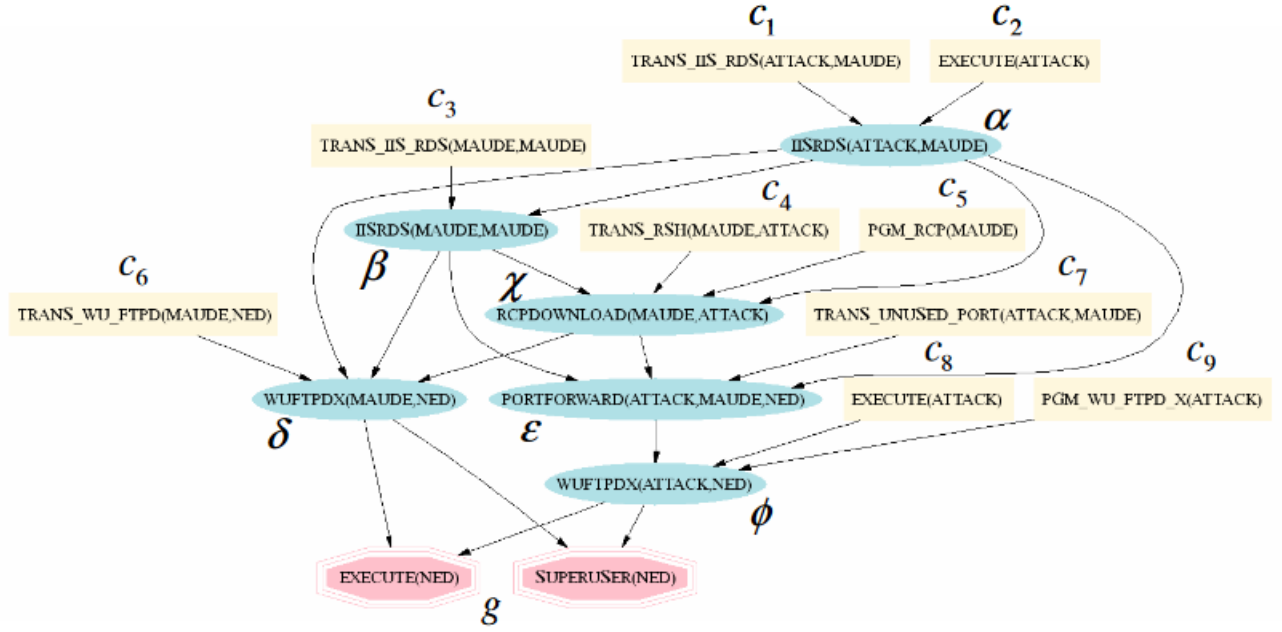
$c_1$
TRANS_IIS_RDS(ATTACK,MAUDE)

$c_2$
EXECUTE(ATTACK)

$\alpha$
IISRDS(ATTACK,MAUDE)

$c_3$
TRANS_IIS_RDS(MAUDE,MAUDE)

IISRDS(MAUDE,MAUDE)
$\beta$

$c_4$
TRANS_RSH(MAUDE,ATTACK)

$c_5$
PGM_RCP(MAUDE)

$c_6$
TRANS_WU_FTPD(MAUDE,NED)

$\chi$
RCPDOWNLOAD(MAUDE,ATTACK)

$c_7$
TRANS_UNUSED_PORT(ATTACK,MAUDE)

$c_8$
EXECUTE(ATTACK)

$c_9$
PGM_WU_FTPD_X(ATTACK)

WUFTPDX(MAUDE,NED)
$\delta$

PORTFORWARD(ATTACK,MAUDE,NED)
$\varepsilon$

WUFTPDX(ATTACK,NED)
$\phi$

EXECUTE(NED)
SUPERUSER(NED)
$g$